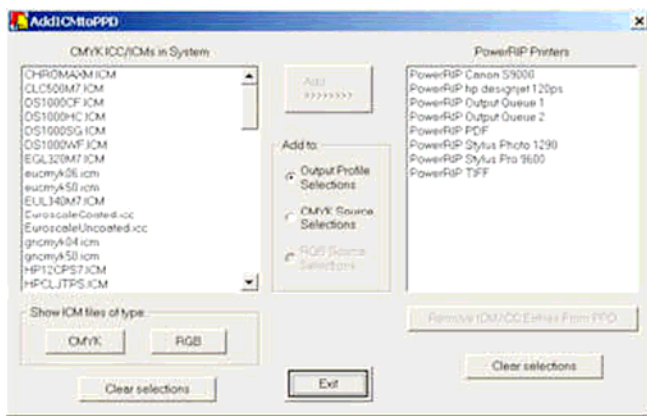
AddICMtoPPD

CMYK ICC/ICMs in System

CHROMAXM.ICM
CLC500M7.ICM
DS1000CF.ICM
DS1000HC.ICM
DS1000SG.ICM
DS1000WF.ICM
EGL320M7.ICM
eucmyk06.icm
eucmyk450.icm
EUL340M7.ICM
EuroscaleCoated.icc
EuroscaleUncoated.icc
gncmyk04.icm
gncmyk58.icm
HP12CPS7.ICM
HPCLJTPS.ICM

Show ICM files of type

CMYK

RGB

Clear selections

Add >>>>>>>>

Add to:

Output Profile Selections

CMYK Source Selections

RGB Source Selections

Exit

PowerRIP Printers

PowerRIP Canon S9000
PowerRIP hp designjet 120ps
PowerRIP Output Queue 1
PowerRIP Output Queue 2
PowerRIP PDF
PowerRIP Stylus Photo 1290
PowerRIP Stylus Pro 9600
PowerRIP TIFF

Remove ICM/ICC Entries From PPD

Clear selections